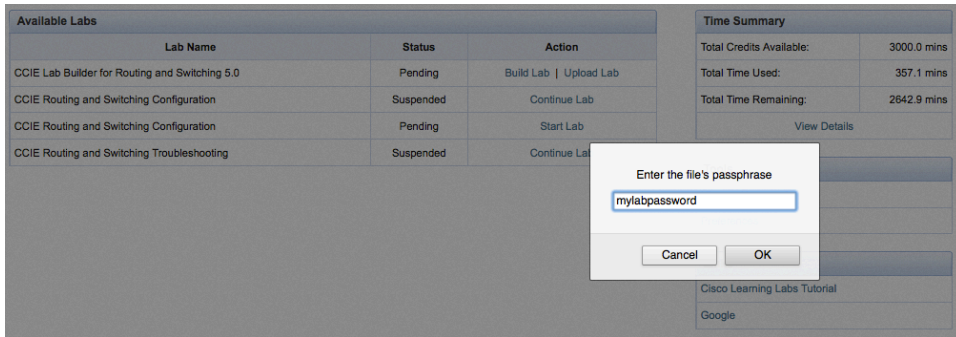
Available Labs

| Lab Name | Status | Action |
|---|---|---|
| CCIE Lab Builder for Routing and Switching 5.0 | Pending | Build Lab \| Upload Lab |
| CCIE Routing and Switching Configuration | Suspended | Continue Lab |
| CCIE Routing and Switching Configuration | Pending | Start Lab |
| CCIE Routing and Switching Troubleshooting | Suspended | Continue Lab |

Time Summary

| | |
|---|---|
| Total Credits Available: | 3000.0 mins |
| Total Time Used: | 357.1 mins |
| Total Time Remaining: | 2642.9 mins |

View Details

Enter the file's passphrase

mylabpassword

Cancel OK

Cisco Learning Labs Tutorial

Google